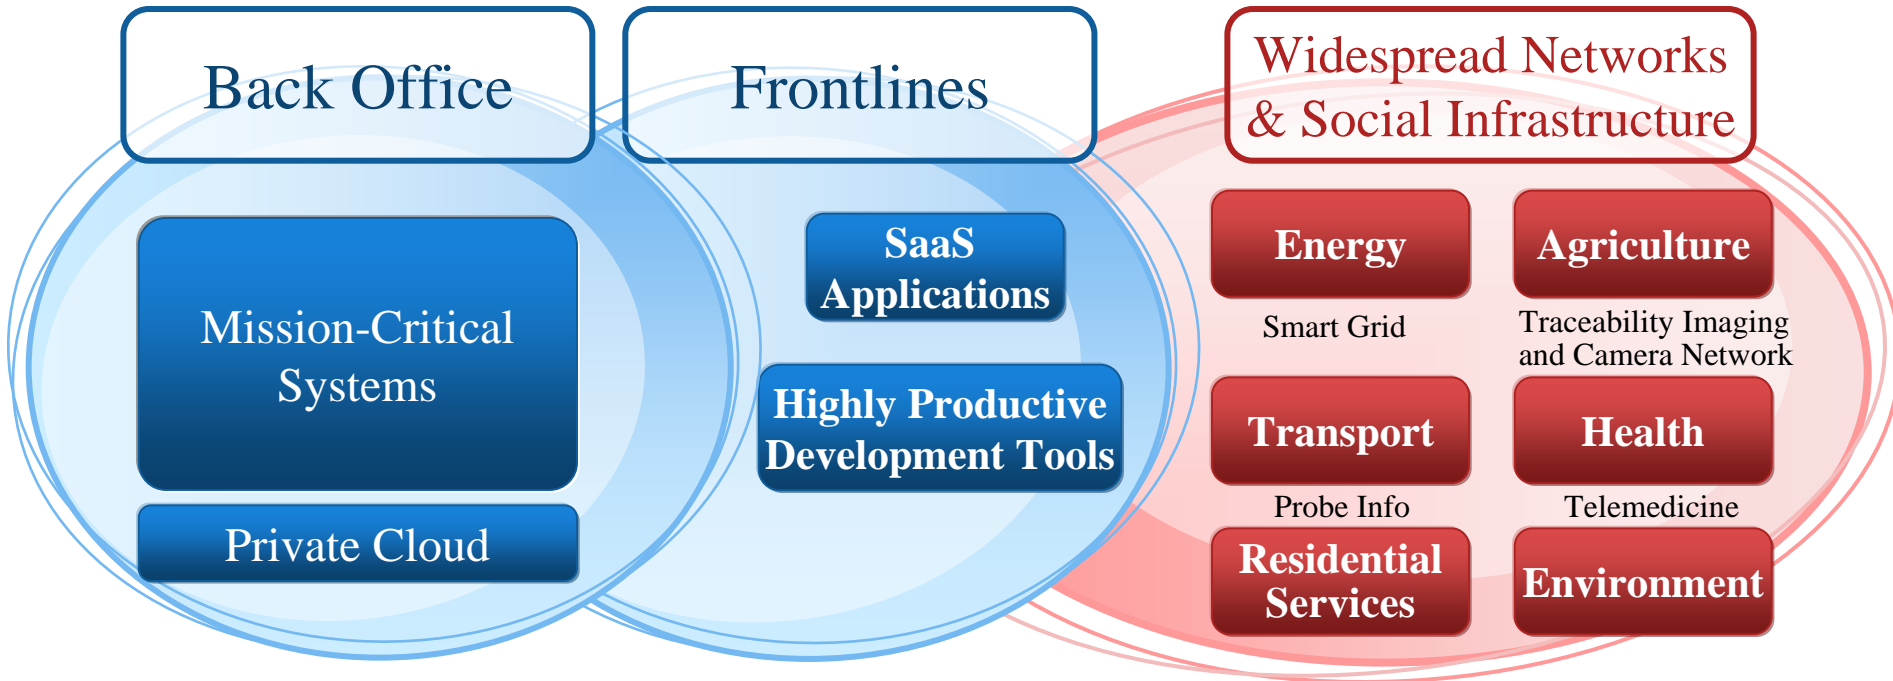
Back Office

Mission-Critical Systems

Private Cloud

Frontlines

SaaS Applications

Highly Productive Development Tools

Widespread Networks & Social Infrastructure

Energy

Smart Grid

Agriculture

Traceability Imaging and Camera Network

Transport

Probe Info

Health

Telemedicine

Residential Services

Environment